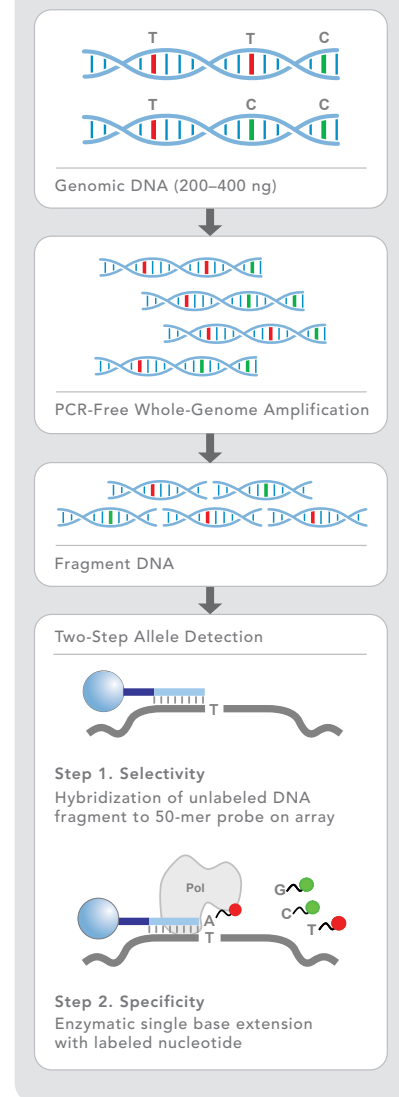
T T C

T C C

Genomic DNA (200–400 ng)

PCR-Free Whole-Genome Amplification

Fragment DNA

Two-Step Allele Detection

T

Step 1. Selectivity
Hybridization of unlabeled DNA fragment to 50-mer probe on array

Pol

G

C

A

T

T

Step 2. Specificity
Enzymatic single base extension with labeled nucleotide